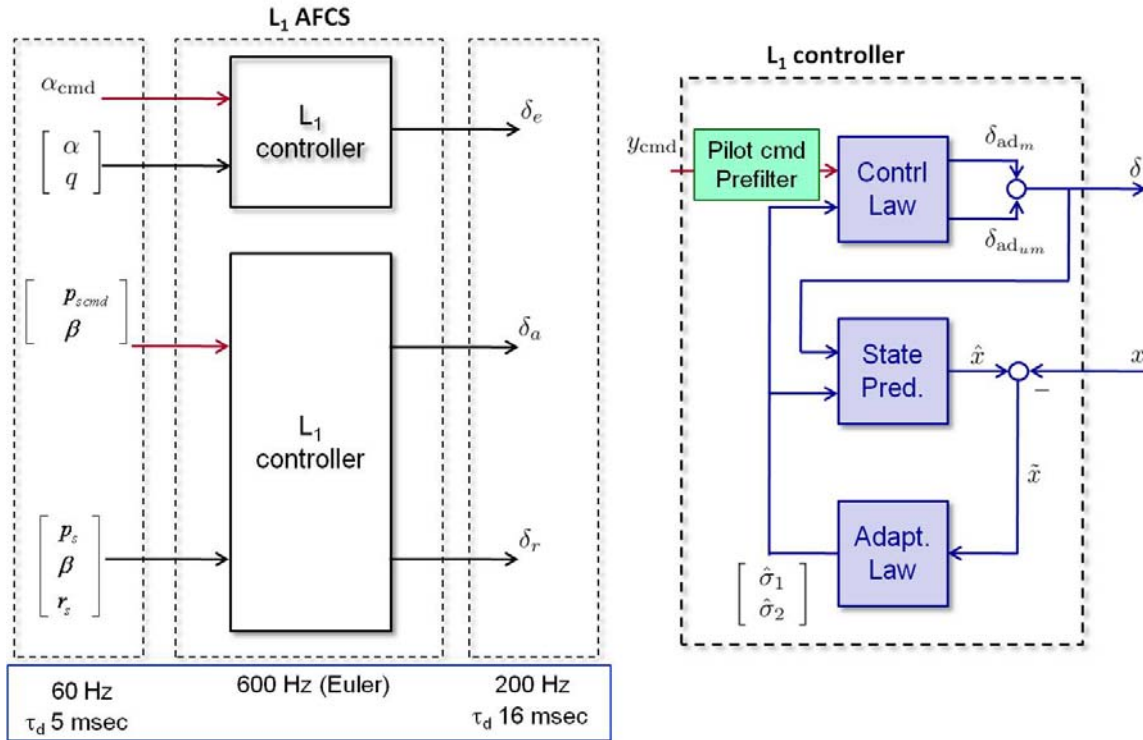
$L_1$ AFCS

$\alpha_{\text{cmd}}$

$\begin{bmatrix} \alpha \\ q \end{bmatrix}$

$L_1$ controller

$\delta_e$

$\begin{bmatrix} p_{scmd} \\ \beta \end{bmatrix}$

$\delta_a$

$L_1$ controller

$\begin{bmatrix} p_s \\ \beta \\ r_s \end{bmatrix}$

$\delta_r$

60 Hz
$\tau_d$ 5 msec

600 Hz (Euler)

200 Hz
$\tau_d$ 16 msec

$L_1$ controller

$y_{\text{cmd}}$

Pilot cmd Prefilter

Contrl Law

$\delta_{\text{ad}_m}$

$\delta_{\text{ad}_{um}}$

$\delta$

State Pred.

$\hat{x}$

$x$

$-$

$\tilde{x}$

Adapt. Law

$\begin{bmatrix} \hat{\sigma}_1 \\ \hat{\sigma}_2 \end{bmatrix}$